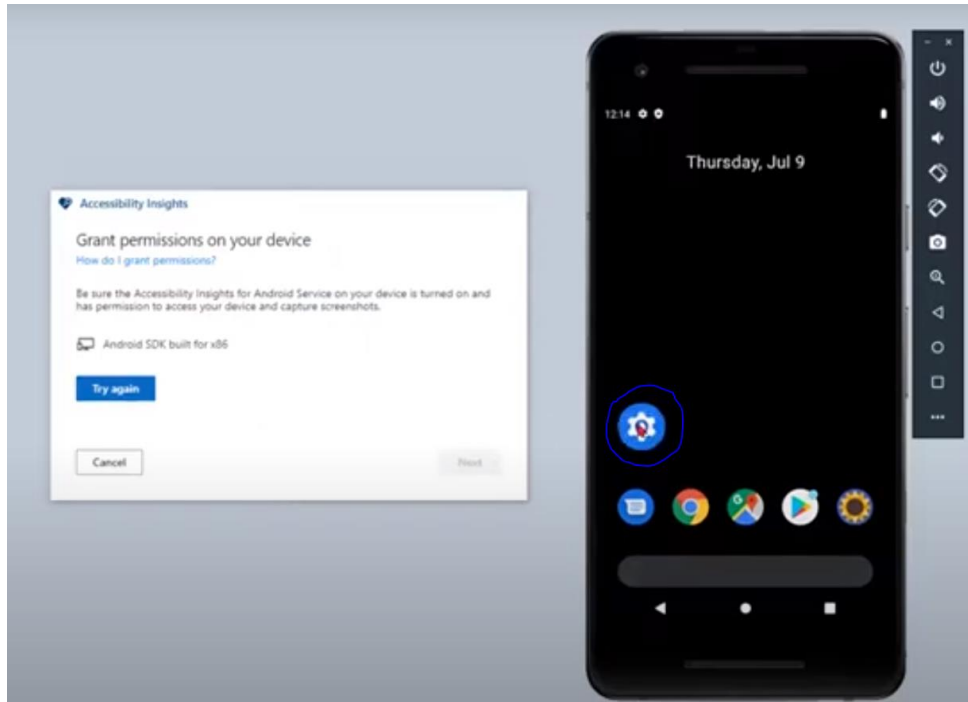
Accessibility Insights

Grant permissions on your device

How do I grant permissions?

Be sure the Accessibility Insights for Android Service on your device is turned on and has permission to access your device and capture screenshots.

Android SDK built for x86

Try again

Cancel

Next

12:14

Thursday, Jul 9